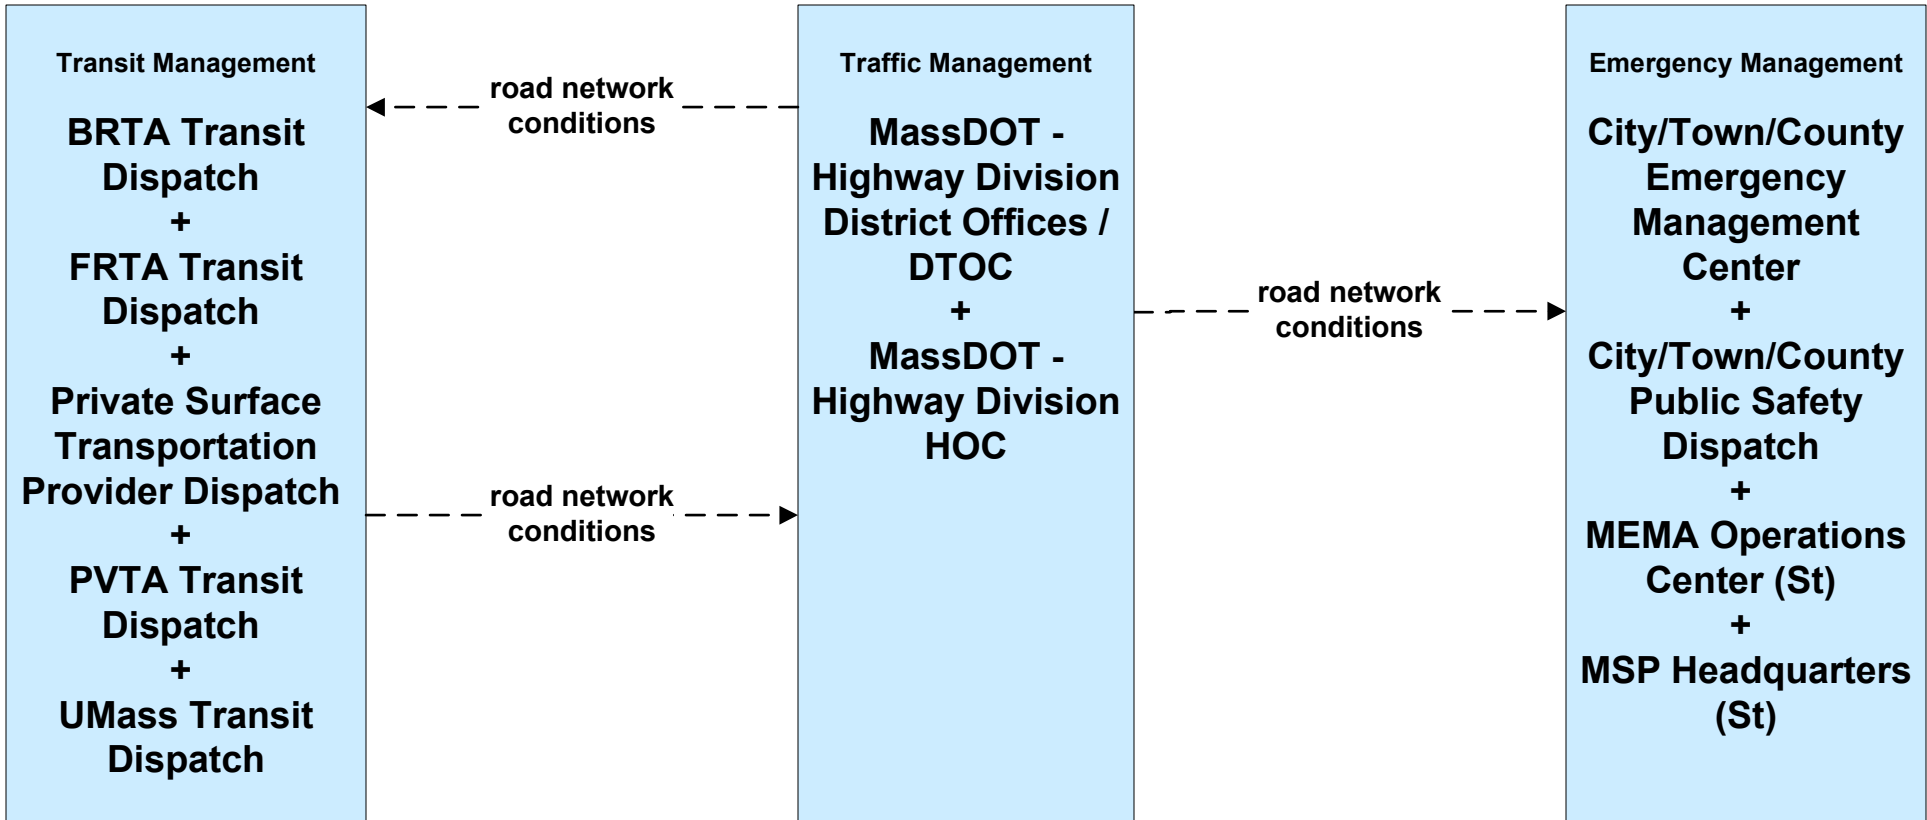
Transit Management

BRTA Transit Dispatch
+
FRTA Transit Dispatch
+
Private Surface Transportation Provider Dispatch
+
PVTA Transit Dispatch
+
UMass Transit Dispatch

road network conditions

road network conditions

Traffic Management

MassDOT - Highway Division District Offices / DTOC
+
MassDOT - Highway Division HOC

road network conditions

Emergency Management

City/Town/County Emergency Management Center
+
City/Town/County Public Safety Dispatch
+
MEMA Operations Center (St)
+
MSP Headquarters (St)